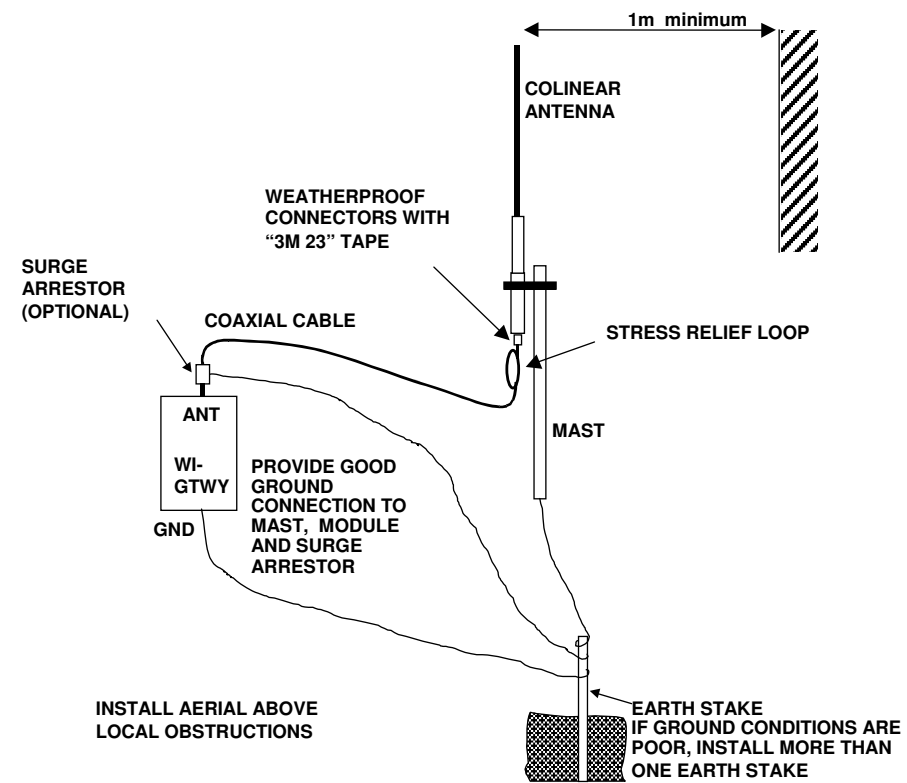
1m minimum

COLINEAR ANTENNA

WEATHERPROOF CONNECTORS WITH "3M 23" TAPE

SURGE ARRESTOR (OPTIONAL)

COAXIAL CABLE

STRESS RELIEF LOOP

ANT

WI-GTWY

GND

MAST

PROVIDE GOOD GROUND CONNECTION TO MAST, MODULE AND SURGE ARRESTOR

INSTALL AERIAL ABOVE LOCAL OBSTRUCTIONS

EARTH STAKE
IF GROUND CONDITIONS ARE POOR, INSTALL MORE THAN ONE EARTH STAKE